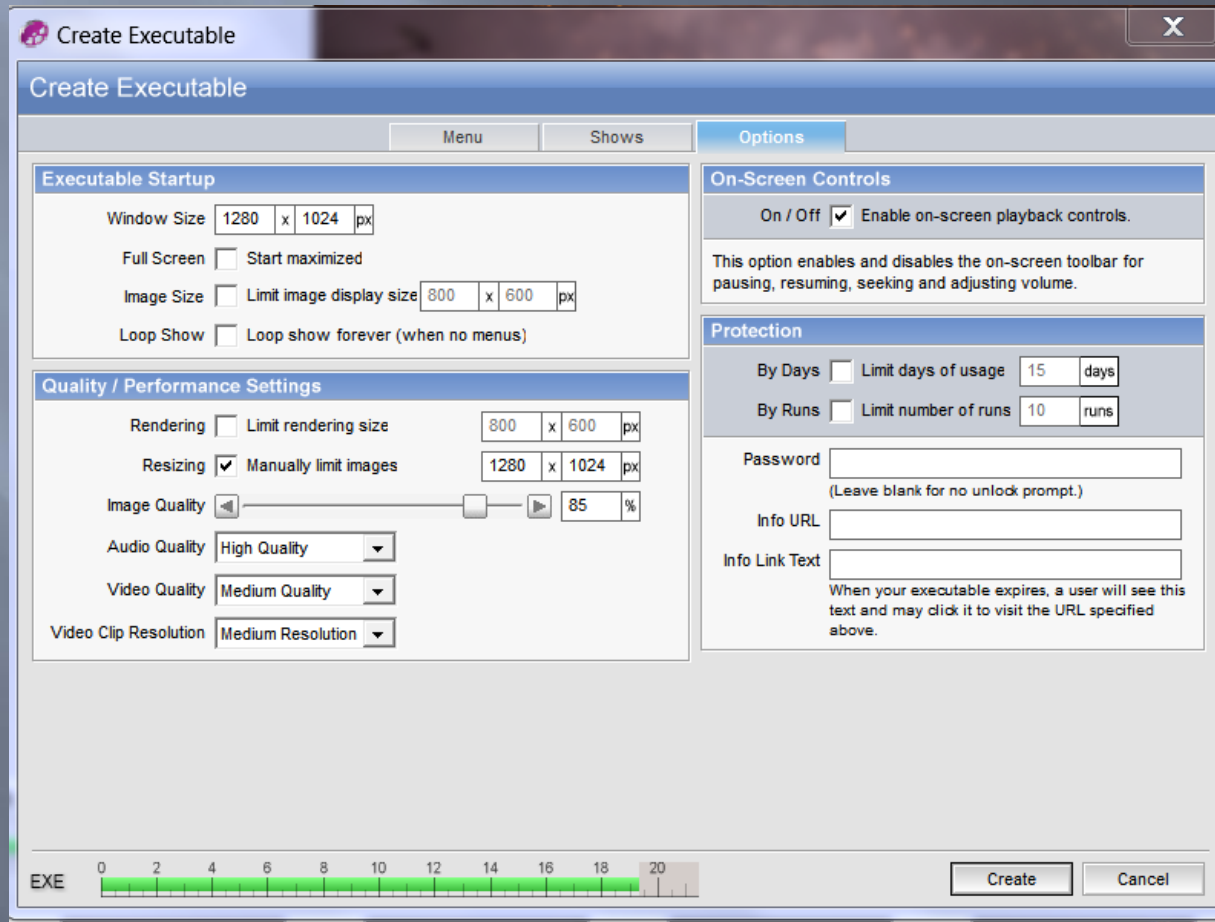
Create Executable

Create Executable

Menu
Shows
Options

Executable Startup

Window Size 1280 x 1024 px
Full Screen Start maximized
Image Size Limit image display size 800 x 600 px
Loop Show Loop show forever (when no menus)

Quality / Performance Settings

Rendering Limit rendering size 800 x 600 px
Resizing Manually limit images 1280 x 1024 px
Image Quality 85 %
Audio Quality High Quality
Video Quality Medium Quality
Video Clip Resolution Medium Resolution

On-Screen Controls

On / Off Enable on-screen playback controls.

This option enables and disables the on-screen toolbar for pausing, resuming, seeking and adjusting volume.

Protection

By Days Limit days of usage 15 days
By Runs Limit number of runs 10 runs

Password
(Leave blank for no unlock prompt.)
Info URL
Info Link Text
When your executable expires, a user will see this text and may click it to visit the URL specified above.

EXE 0 2 4 6 8 10 12 14 16 18 20

Create
Cancel